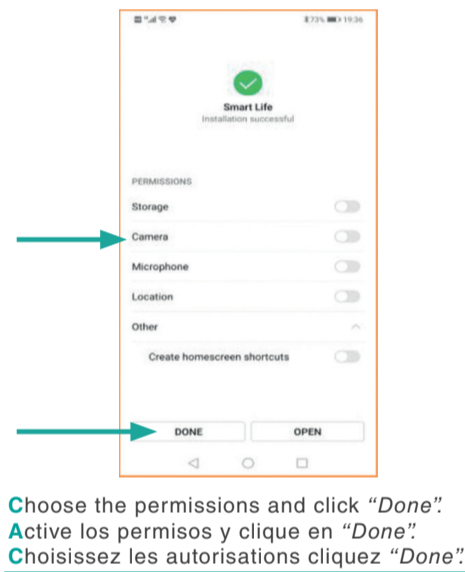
73% 19:36

Smart Life
Installation successful

PERMISSIONS
Storage
Camera
Microphone
Location
Other
Create homescreen shortcuts

DONE
OPEN

Choose the permissions and click "Done".
Active los permisos y clique en "Done".
Choisissez les autorisations cliquez "Done".